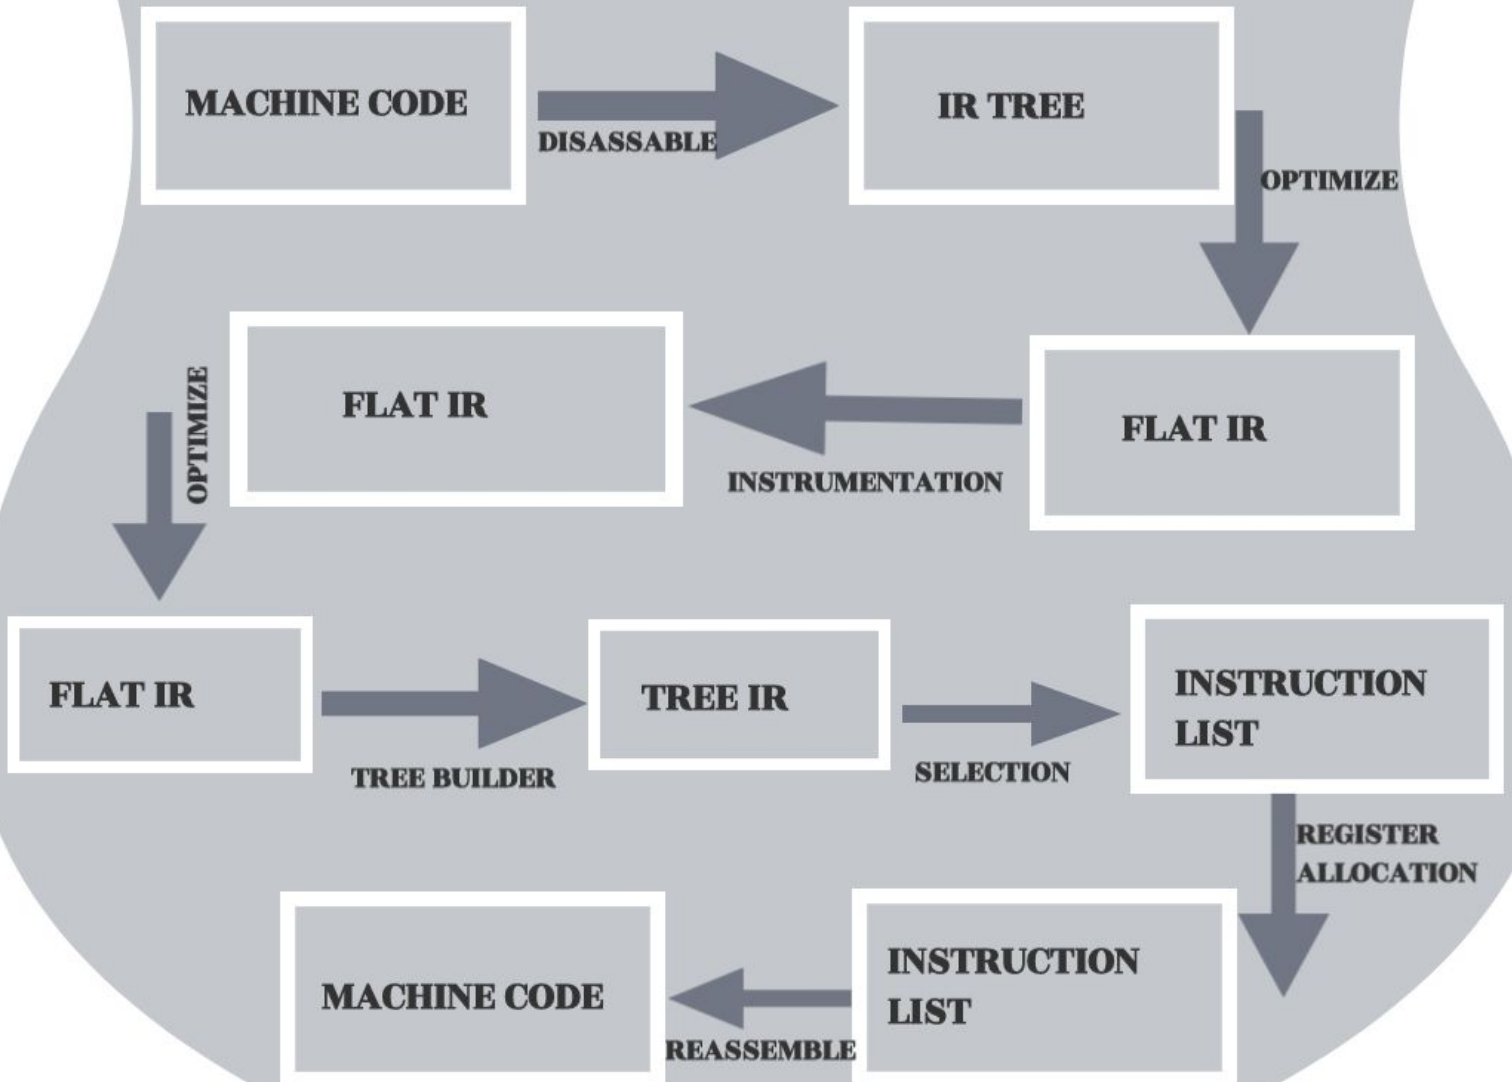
MACHINE CODE

DISASSABLE

IR TREE

OPTIMIZE

FLAT IR

INSTRUMENTATION

FLAT IR

OPTIMIZE

FLAT IR

TREE BUILDER

TREE IR

SELECTION

INSTRUCTION LIST

REGISTER ALLOCATION

INSTRUCTION LIST

REASSEMBLE

MACHINE CODE